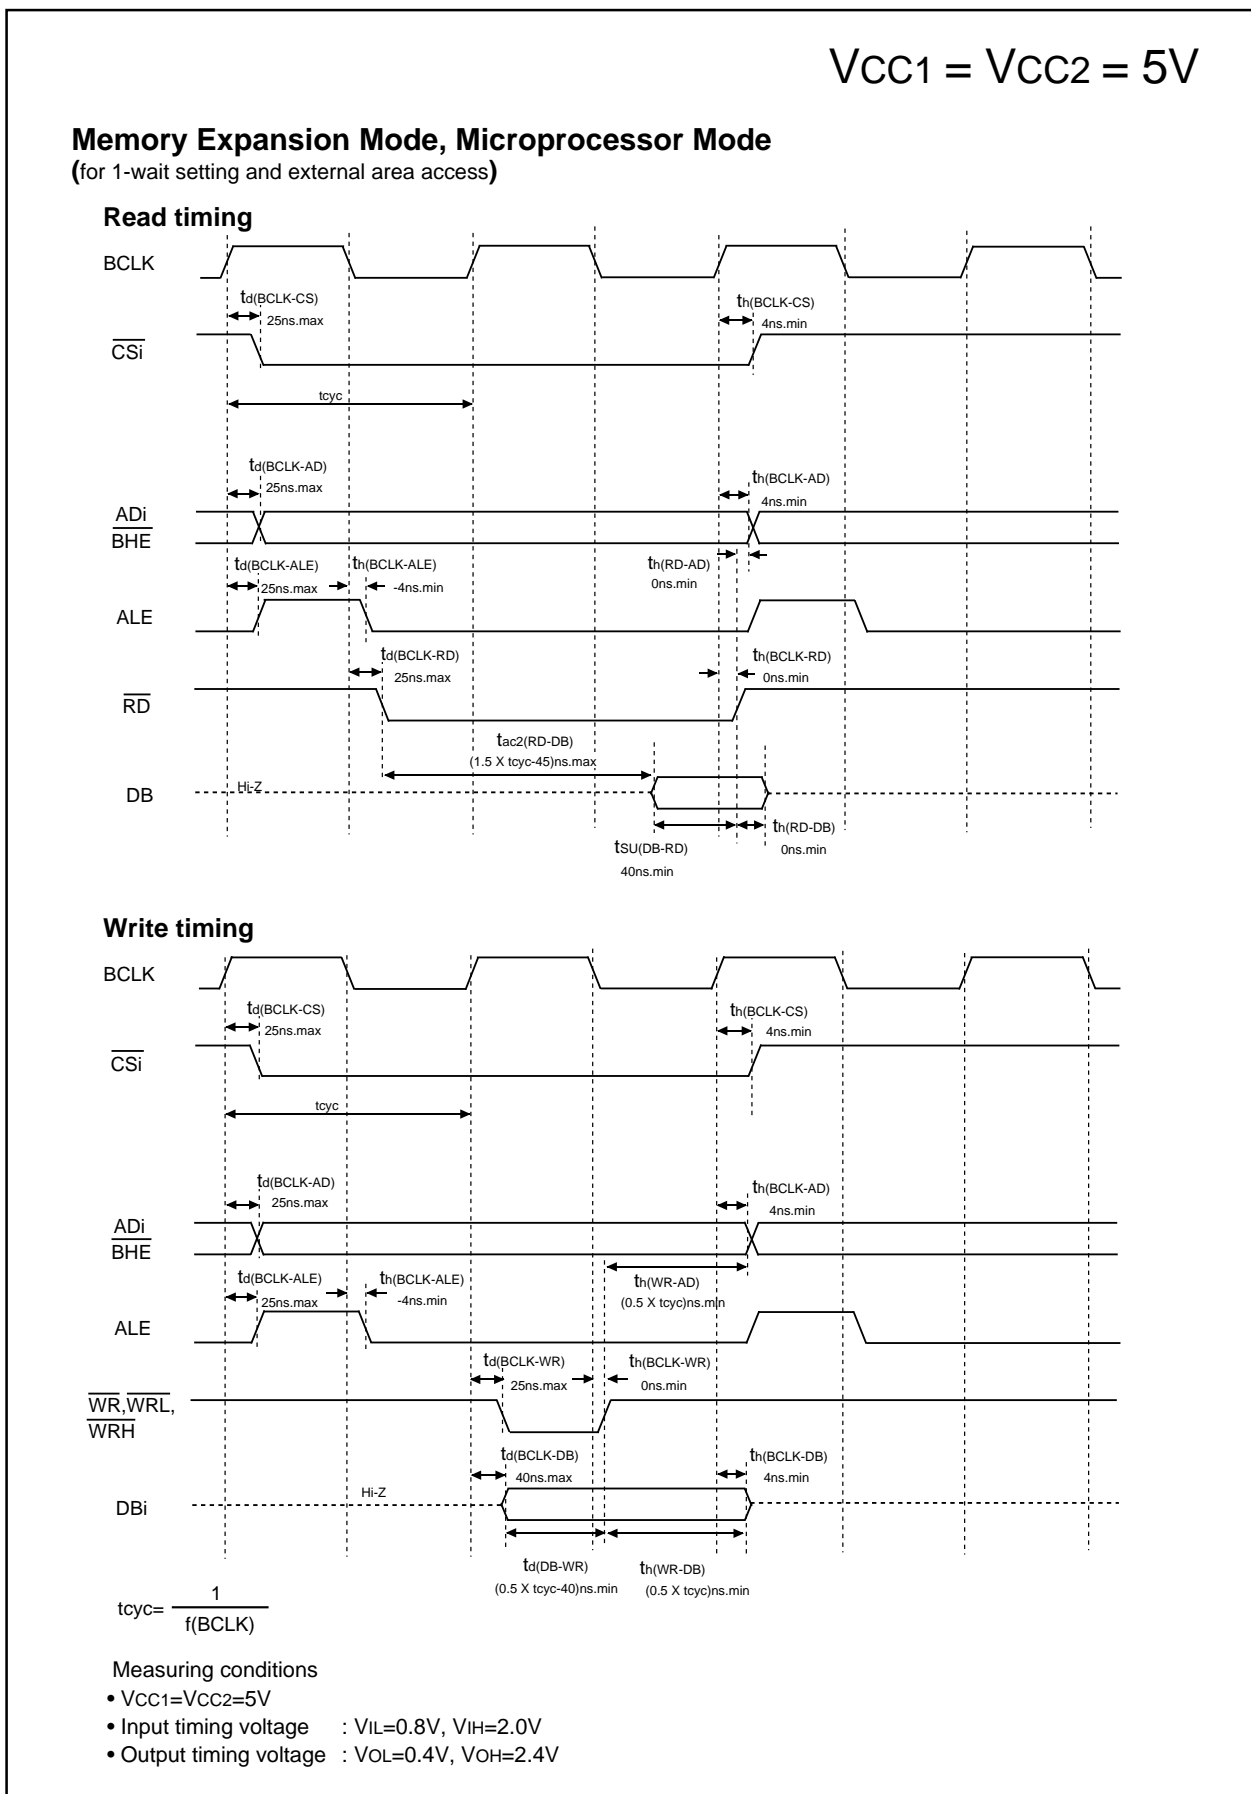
VCC1 = VCC2 = 5V

**Memory Expansion Mode, Microprocessor Mode**
(for 1-wait setting and external area access)

**Read timing**

BCLK

td(BCLK-CS)
25ns.max

th(BCLK-CS)
4ns.min

$\overline{CSi}$

tcyc

td(BCLK-AD)
25ns.max

th(BCLK-AD)
4ns.min

ADi
$\overline{BHE}$

td(BCLK-ALE)
25ns.max

th(BCLK-ALE)
-4ns.min

th(RD-AD)
0ns.min

ALE

td(BCLK-RD)
25ns.max

th(BCLK-RD)
0ns.min

$\overline{RD}$

tac2(RD-DB)
(1.5 X tcyc-45)ns.max

DB

Hi-Z

tSU(DB-RD)
40ns.min

th(RD-DB)
0ns.min

**Write timing**

BCLK

td(BCLK-CS)
25ns.max

th(BCLK-CS)
4ns.min

$\overline{CSi}$

tcyc

td(BCLK-AD)
25ns.max

th(BCLK-AD)
4ns.min

ADi
$\overline{BHE}$

td(BCLK-ALE)
25ns.max

th(BCLK-ALE)
-4ns.min

th(WR-AD)
(0.5 X tcyc)ns.min

ALE

td(BCLK-WR)
25ns.max

th(BCLK-WR)
0ns.min

$\overline{WR}$,$\overline{WRL}$,
$\overline{WRH}$

td(BCLK-DB)
40ns.max

th(BCLK-DB)
4ns.min

DBi

Hi-Z

td(DB-WR)
(0.5 X tcyc-40)ns.min

th(WR-DB)
(0.5 X tcyc)ns.min

tcyc= $\frac{1}{f(BCLK)}$

Measuring conditions
• VCC1=VCC2=5V
• Input timing voltage : VIL=0.8V, VIH=2.0V
• Output timing voltage : VOL=0.4V, VOH=2.4V